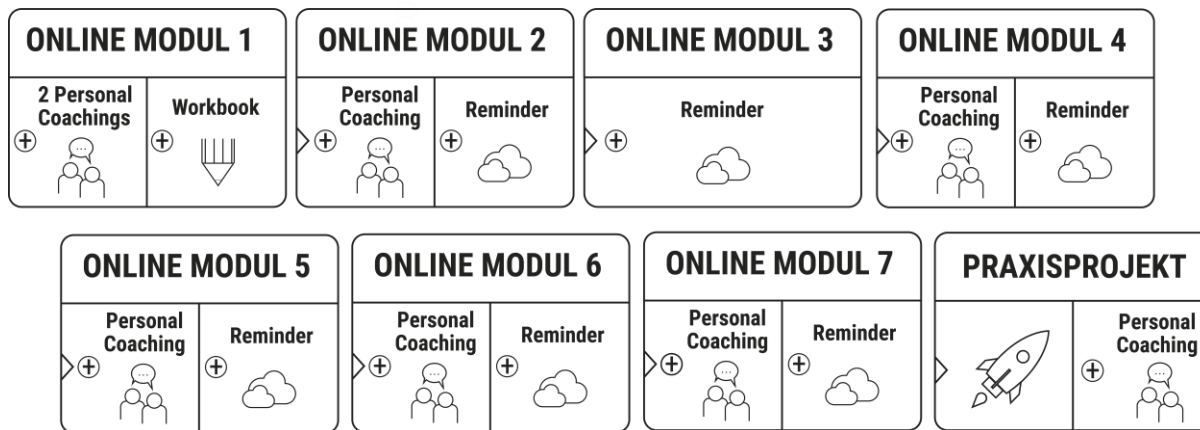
ONLINE MODUL 1

2 Personal Coachings

Workbook

ONLINE MODUL 2

Personal Coaching

Reminder

ONLINE MODUL 3

Reminder

ONLINE MODUL 4

Personal Coaching

Reminder

ONLINE MODUL 5

Personal Coaching

Reminder

ONLINE MODUL 6

Personal Coaching

Reminder

ONLINE MODUL 7

Personal Coaching

Reminder

PRAXISPROJEKT

Personal Coaching